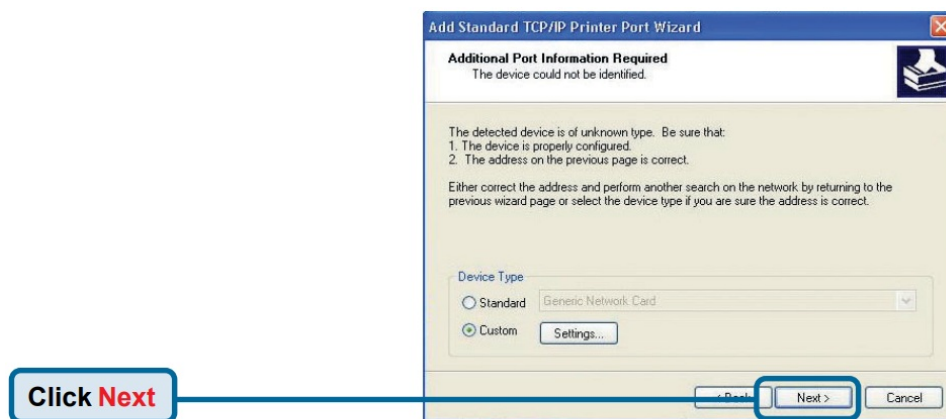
Add Standard TCP/IP Printer Port Wizard

Additional Port Information Required
The device could not be identified.

The detected device is of unknown type. Be sure that:
1. The device is properly configured.
2. The address on the previous page is correct.

Either correct the address and perform another search on the network by returning to the previous wizard page or select the device type if you are sure the address is correct.

Device Type
Standard Generic Network Card
Custom Settings...

< Back Next > Cancel

Click Next